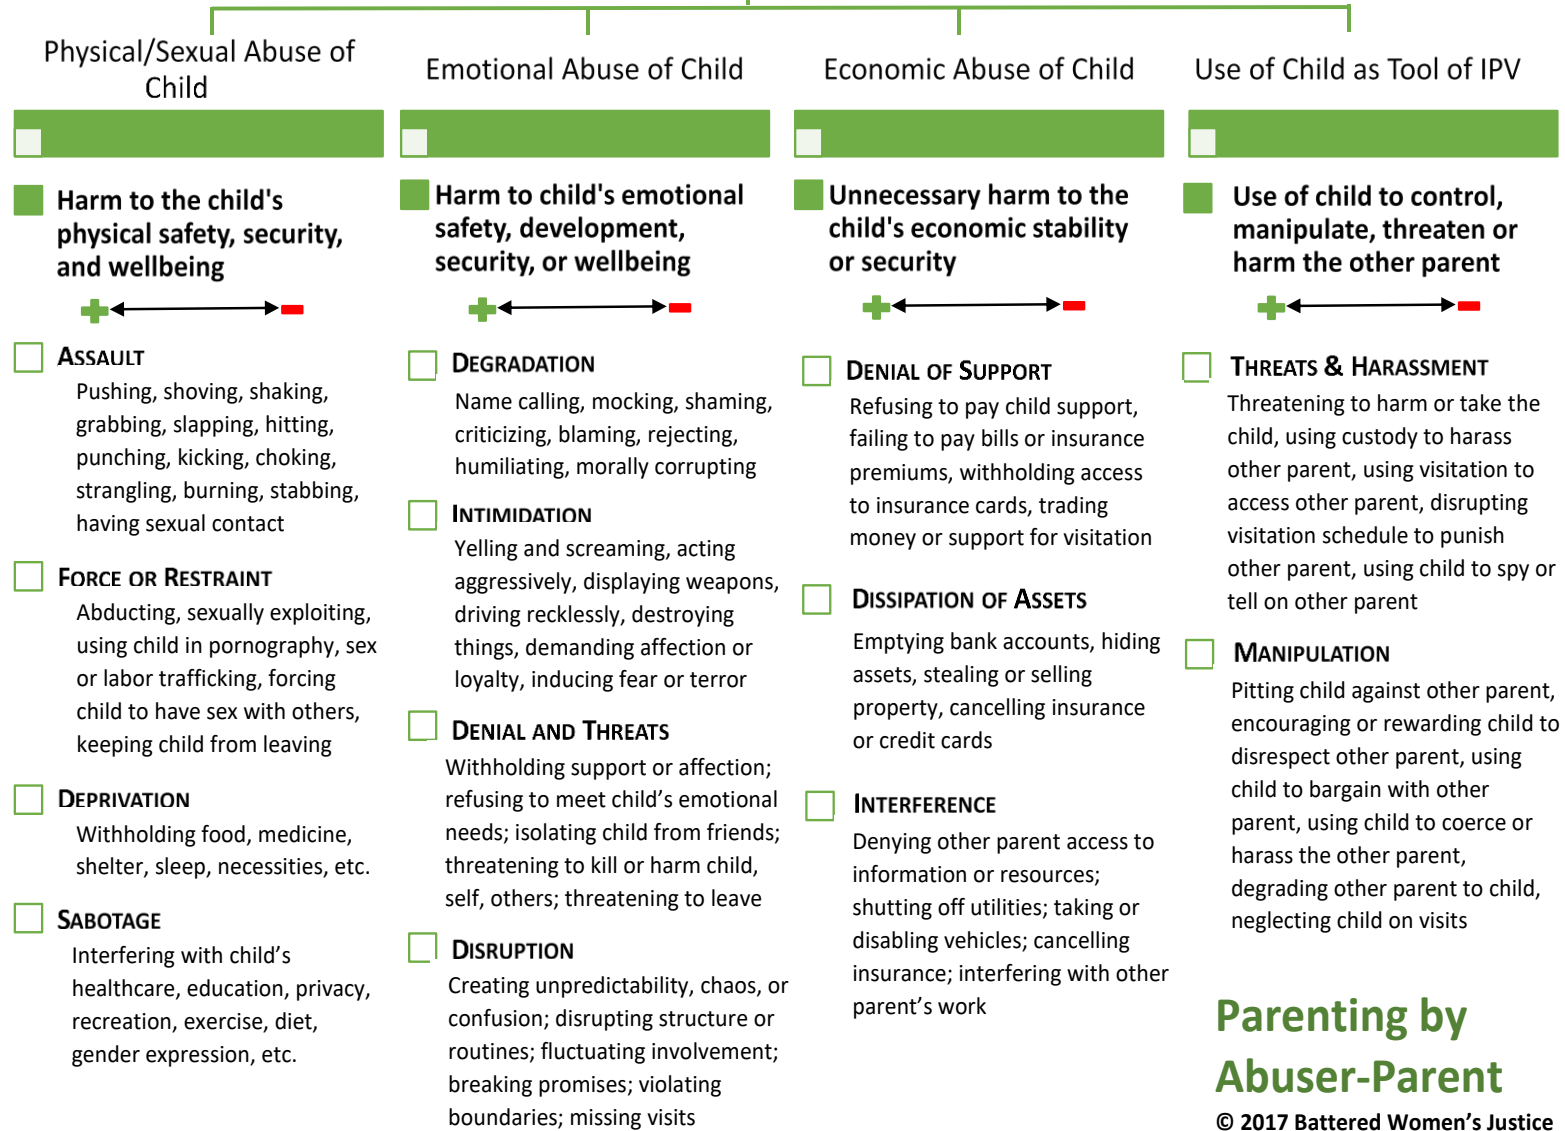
Physical/Sexual Abuse of Child

Harm to the child's physical safety, security, and wellbeing

ASSAULT
Pushing, shoving, shaking, grabbing, slapping, hitting, punching, kicking, choking, strangling, burning, stabbing, having sexual contact

FORCE OR RESTRAINT
Abducting, sexually exploiting, using child in pornography, sex or labor trafficking, forcing child to have sex with others, keeping child from leaving

DEPRIVATION
Withholding food, medicine, shelter, sleep, necessities, etc.

SABOTAGE
Interfering with child's healthcare, education, privacy, recreation, exercise, diet, gender expression, etc.

Emotional Abuse of Child

Harm to child's emotional safety, development, security, or wellbeing

DEGRADATION
Name calling, mocking, shaming, criticizing, blaming, rejecting, humiliating, morally corrupting

INTIMIDATION
Yelling and screaming, acting aggressively, displaying weapons, driving recklessly, destroying things, demanding affection or loyalty, inducing fear or terror

DENIAL AND THREATS
Withholding support or affection; refusing to meet child's emotional needs; isolating child from friends; threatening to kill or harm child, self, others; threatening to leave

DISRUPTION
Creating unpredictability, chaos, or confusion; disrupting structure or routines; fluctuating involvement; breaking promises; violating boundaries; missing visits

Economic Abuse of Child

Unnecessary harm to the child's economic stability or security

DENIAL OF SUPPORT
Refusing to pay child support, failing to pay bills or insurance premiums, withholding access to insurance cards, trading money or support for visitation

DISSIPATION OF ASSETS
Emptying bank accounts, hiding assets, stealing or selling property, cancelling insurance or credit cards

INTERFERENCE
Denying other parent access to information or resources; shutting off utilities; taking or disabling vehicles; cancelling insurance; interfering with other parent's work

Use of Child as Tool of IPV

Use of child to control, manipulate, threaten or harm the other parent

THREATS & HARASSMENT
Threatening to harm or take the child, using custody to harass other parent, using visitation to access other parent, disrupting visitation schedule to punish other parent, using child to spy or tell on other parent

MANIPULATION
Pitting child against other parent, encouraging or rewarding child to disrespect other parent, using child to bargain with other parent, using child to coerce or harass the other parent, degrading other parent to child, neglecting child on visits

Parenting by Abuser-Parent
© 2017 Battered Women's Justice